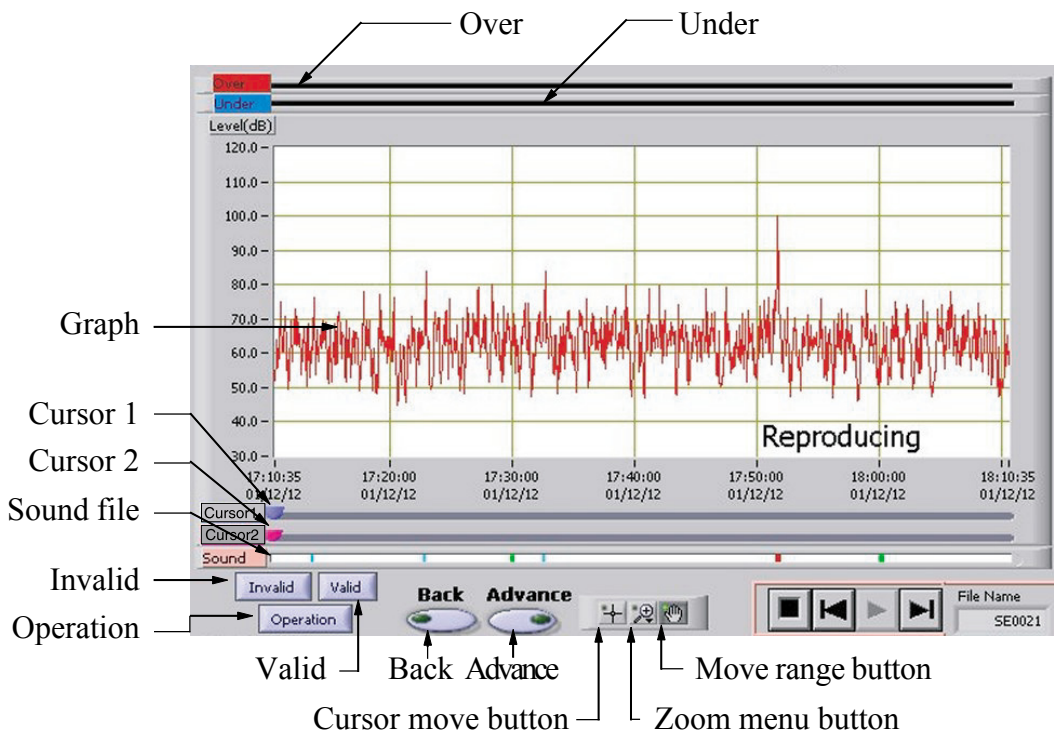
Over
Under
Over
Under
Level(dB)
120.0
110.0
100.0
90.0
80.0
70.0
60.0
50.0
40.0
30.0
Graph
Reproducing
Cursor 1
Cursor 2
Sound file
17:10:35 01/12/12
17:20:00 01/12/12
17:30:00 01/12/12
17:40:00 01/12/12
17:50:00 01/12/12
18:00:00 01/12/12
18:10:35 01/12/12
Cursor1
Cursor2
Sound
Invalid
Invalid
Valid
Operation
Operation
Back
Advance
File Name
SE0021
Valid
Back
Advance
Move range button
Cursor move button
Zoom menu button